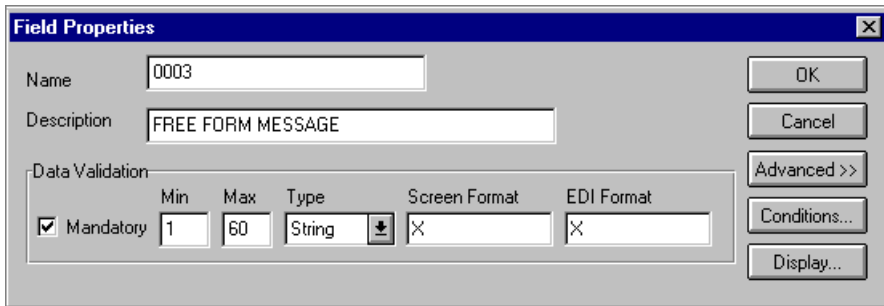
Field Properties

Name 0003

Description FREE FORM MESSAGE

Data Validation

| | Min | Max | Type | Screen Format | EDI Format |
|---|---|---|---|---|---|
| ☑ Mandatory | 1 | 60 | String | X | X |

OK

Cancel

Advanced >>

Conditions...

Display...